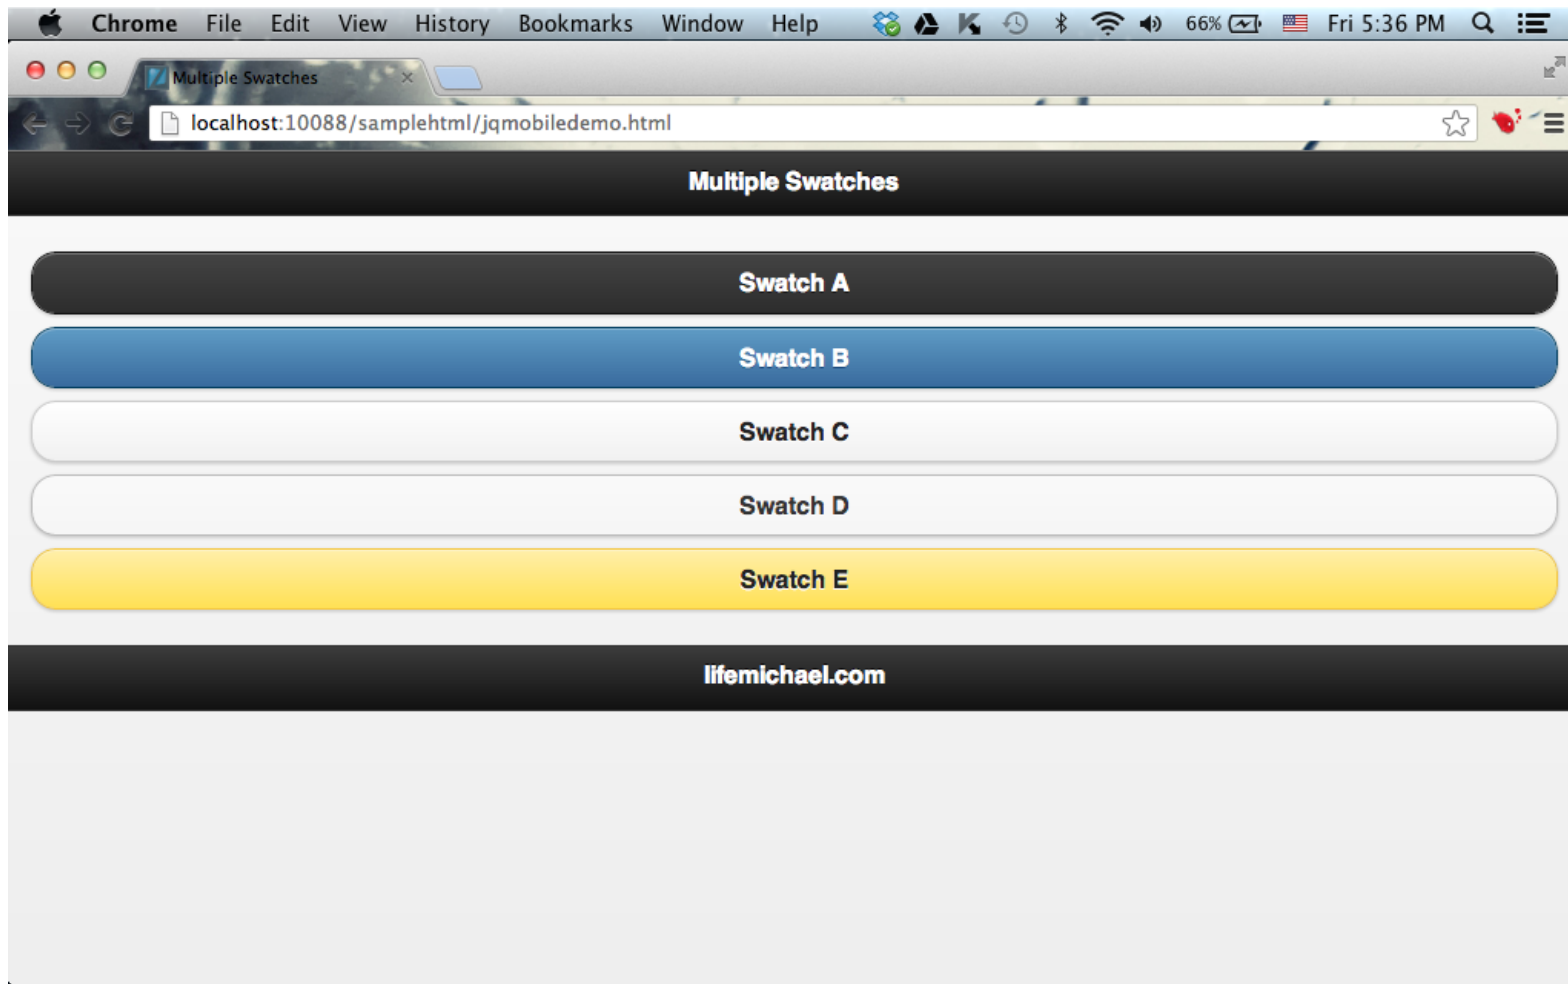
Chrome File Edit View History Bookmarks Window Help 66% Fri 5:36 PM

Multiple Swatches ×

localhost:10088/samplehtml/jqmobiledemo.html

Multiple Swatches

Swatch A

Swatch B

Swatch C

Swatch D

Swatch E

lifemichael.com